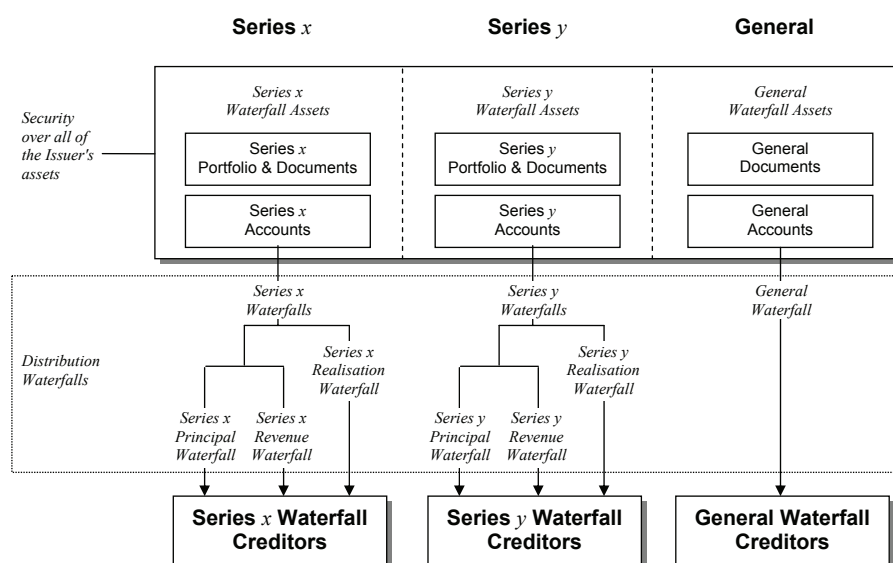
Series $x$

Series $y$

General

Security over all of the Issuer's assets

Series x Waterfall Assets

Series $x$ Portfolio & Documents

Series $x$ Accounts

Series y Waterfall Assets

Series $y$ Portfolio & Documents

Series $y$ Accounts

General Waterfall Assets

General Documents

General Accounts

Distribution Waterfalls

Series x Waterfalls

Series x Realisation Waterfall

Series x Principal Waterfall

Series x Revenue Waterfall

Series y Waterfalls

Series y Realisation Waterfall

Series y Principal Waterfall

Series y Revenue Waterfall

General Waterfall

Series $x$ Waterfall Creditors

Series $y$ Waterfall Creditors

General Waterfall Creditors